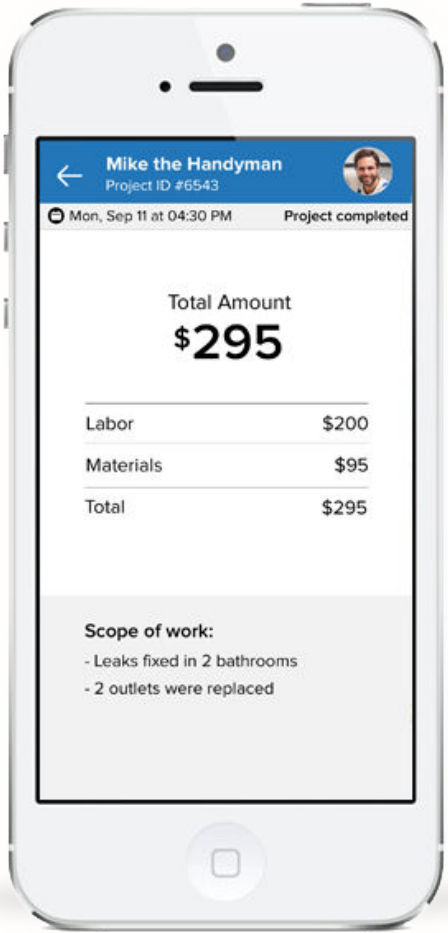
Mike the Handyman
Project ID #6543

Mon, Sep 11 at 04:30 PM Project completed

Total Amount
$295

| | |
|---|---|
| Labor | $200 |
| Materials | $95 |
| Total | $295 |

Scope of work:
- Leaks fixed in 2 bathrooms
- 2 outlets were replaced